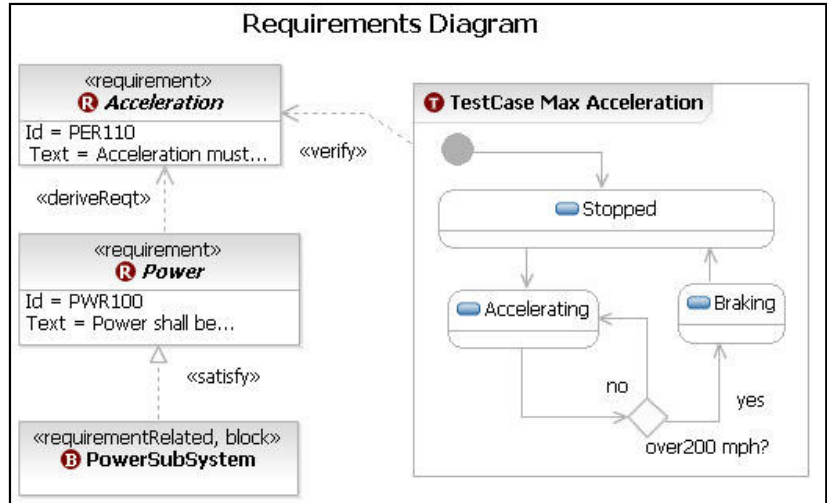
Requirements Diagram

«requirement»
R Acceleration
Id = PER110
Text = Acceleration must...

«verify»

T TestCase Max Acceleration

Stopped

Accelerating

Braking

no

yes

over200 mph?

«deriveReqt»

«requirement»
R Power
Id = PWR100
Text = Power shall be...

«satisfy»

«requirementRelated, block»
B PowerSubSystem